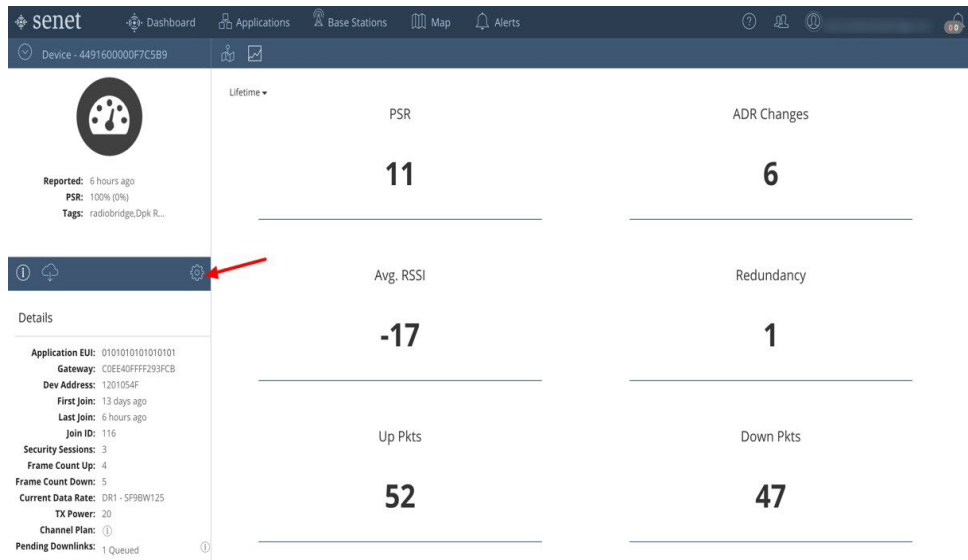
senet Dashboard Applications Base Stations Map Alerts

Device - 4491600000F7C5B9

Reported: 6 hours ago
PSR: 100% (0%)
Tags: radiobridge,Dpk R...

Details

Application EUI: 0101010101010101
Gateway: C0EE40FFFF293FCB
Dev Address: 1201054F
First Join: 13 days ago
Last Join: 6 hours ago
Join ID: 116
Security Sessions: 3
Frame Count Up: 4
Frame Count Down: 5
Current Data Rate: DR1 - SF9BW125
TX Power: 20
Channel Plan:
Pending Downlinks: 1 Queued

Lifetime

PSR

11

ADR Changes

6

Avg. RSSI

-17

Redundancy

1

Up Pkts

52

Down Pkts

47